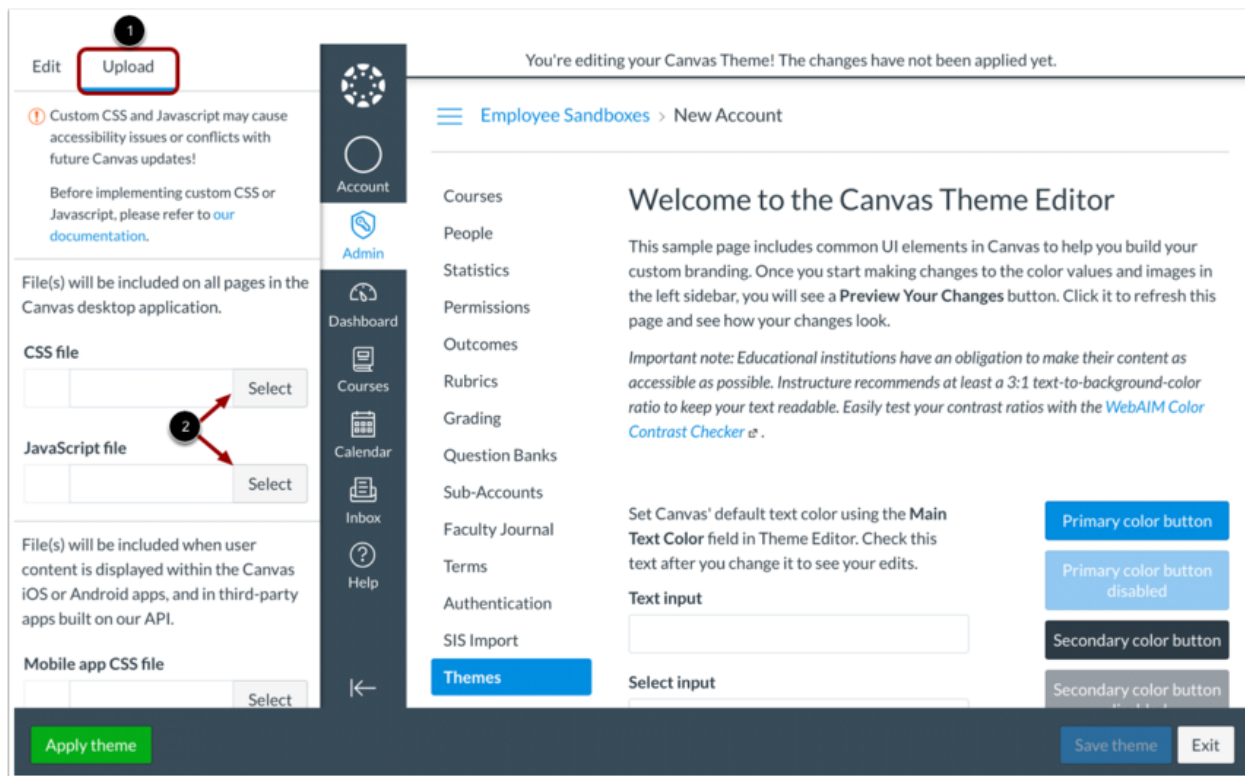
1

Edit Upload

Custom CSS and Javascript may cause accessibility issues or conflicts with future Canvas updates!

Before implementing custom CSS or Javascript, please refer to our documentation.

File(s) will be included on all pages in the Canvas desktop application.

CSS file

Select

2

JavaScript file

Select

File(s) will be included when user content is displayed within the Canvas iOS or Android apps, and in third-party apps built on our API.

Mobile app CSS file

Select

Account

Admin

Dashboard

Courses

Calendar

Inbox

Help

You're editing your Canvas Theme! The changes have not been applied yet.

Employee Sandboxes > New Account

Courses
People
Statistics
Permissions
Outcomes
Rubrics
Grading
Question Banks
Sub-Accounts
Faculty Journal
Terms
Authentication
SIS Import
Themes

Welcome to the Canvas Theme Editor

This sample page includes common UI elements in Canvas to help you build your custom branding. Once you start making changes to the color values and images in the left sidebar, you will see a **Preview Your Changes** button. Click it to refresh this page and see how your changes look.

*Important note: Educational institutions have an obligation to make their content as accessible as possible. Instructure recommends at least a 3:1 text-to-background-color ratio to keep your text readable. Easily test your contrast ratios with the WebAIM Color Contrast Checker.*

Set Canvas' default text color using the **Main Text Color** field in Theme Editor. Check this text after you change it to see your edits.

Text input

Select input

Primary color button

Primary color button disabled

Secondary color button

Secondary color button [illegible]

Apply theme

Save theme

Exit